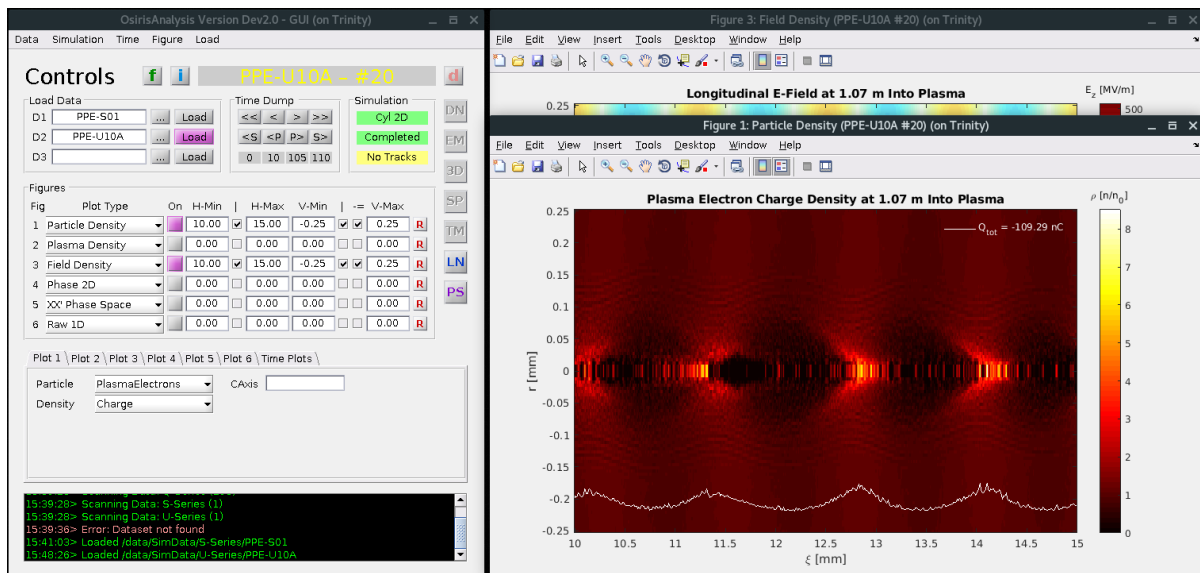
OsirisAnalysis Version Dev2.0 - GUI (on Trinity)

Data Simulation Time Figure Load

Controls f i PPE-U10A – #20 d

Load Data
D1 PPE-S01 ... Load
D2 PPE-U10A ... Load
D3 ... Load

Time Dump
<< < > >>
<S <P P> S>
0 10 105 110

Simulation
Cyl 2D
Completed
No Tracks

DN EM 3D SP TM LN PS

Figures
| Fig | Plot Type | On | H-Min | \| | H-Max | V-Min | \| | -= | V-Max | |
|---|---|---|---|---|---|---|---|---|---|---|
| 1 | Particle Density | | 10.00 | | 15.00 | -0.25 | | | 0.25 | R |
| 2 | Plasma Density | | 0.00 | | 0.00 | 0.00 | | | 0.00 | R |
| 3 | Field Density | | 10.00 | | 15.00 | -0.25 | | | 0.25 | R |
| 4 | Phase 2D | | 0.00 | | 0.00 | 0.00 | | | 0.00 | R |
| 5 | XX' Phase Space | | 0.00 | | 0.00 | 0.00 | | | 0.00 | R |
| 6 | Raw 1D | | 0.00 | | 0.00 | 0.00 | | | 0.00 | R |

Plot 1 Plot 2 Plot 3 Plot 4 Plot 5 Plot 6 Time Plots

Particle PlasmaElectrons CAxis
Density Charge

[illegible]
15:39:28> Scanning Data: S-Series (1)
15:39:28> Scanning Data: U-Series (1)
15:39:36> Error: Dataset not found
15:41:03> Loaded /data/SimData/S-Series/PPE-S01
15:48:26> Loaded /data/SimData/U-Series/PPE-U10A

Figure 3: Field Density (PPE-U10A #20) (on Trinity)
File Edit View Insert Tools Desktop Window Help
Longitudinal E-Field at 1.07 m Into Plasma
$E_z$ [MV/m]
0.25
500

Figure 1: Particle Density (PPE-U10A #20) (on Trinity)
File Edit View Insert Tools Desktop Window Help
Plasma Electron Charge Density at 1.07 m Into Plasma
$Q_{tot}$ = -109.29 nC
$\rho$ [n/n$_0$]
8 7 6 5 4 3 2 1 0
r [mm]
0.25 0.2 0.15 0.1 0.05 0 -0.05 -0.1 -0.15 -0.2 -0.25
10 10.5 11 11.5 12 12.5 13 13.5 14 14.5 15
$\xi$ [mm]